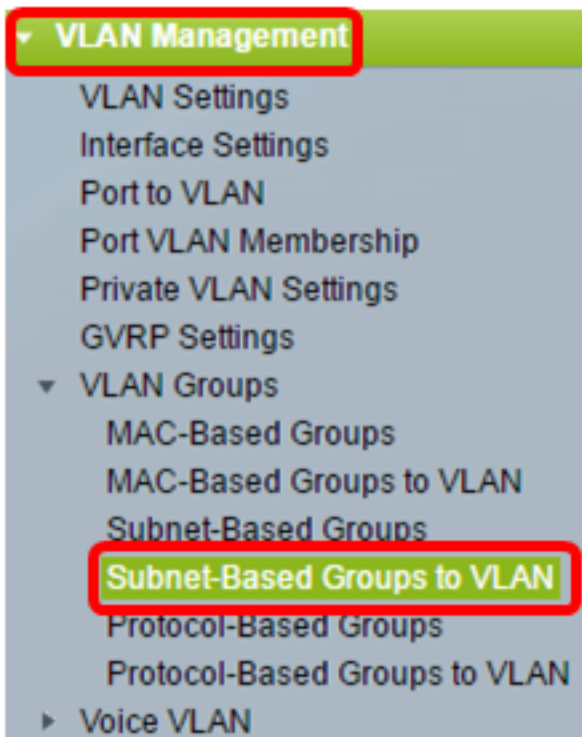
VLAN Management
VLAN Settings
Interface Settings
Port to VLAN
Port VLAN Membership
Private VLAN Settings
GVRP Settings
VLAN Groups
MAC-Based Groups
MAC-Based Groups to VLAN
Subnet-Based Groups
Subnet-Based Groups to VLAN
Protocol-Based Groups
Protocol-Based Groups to VLAN
Voice VLAN